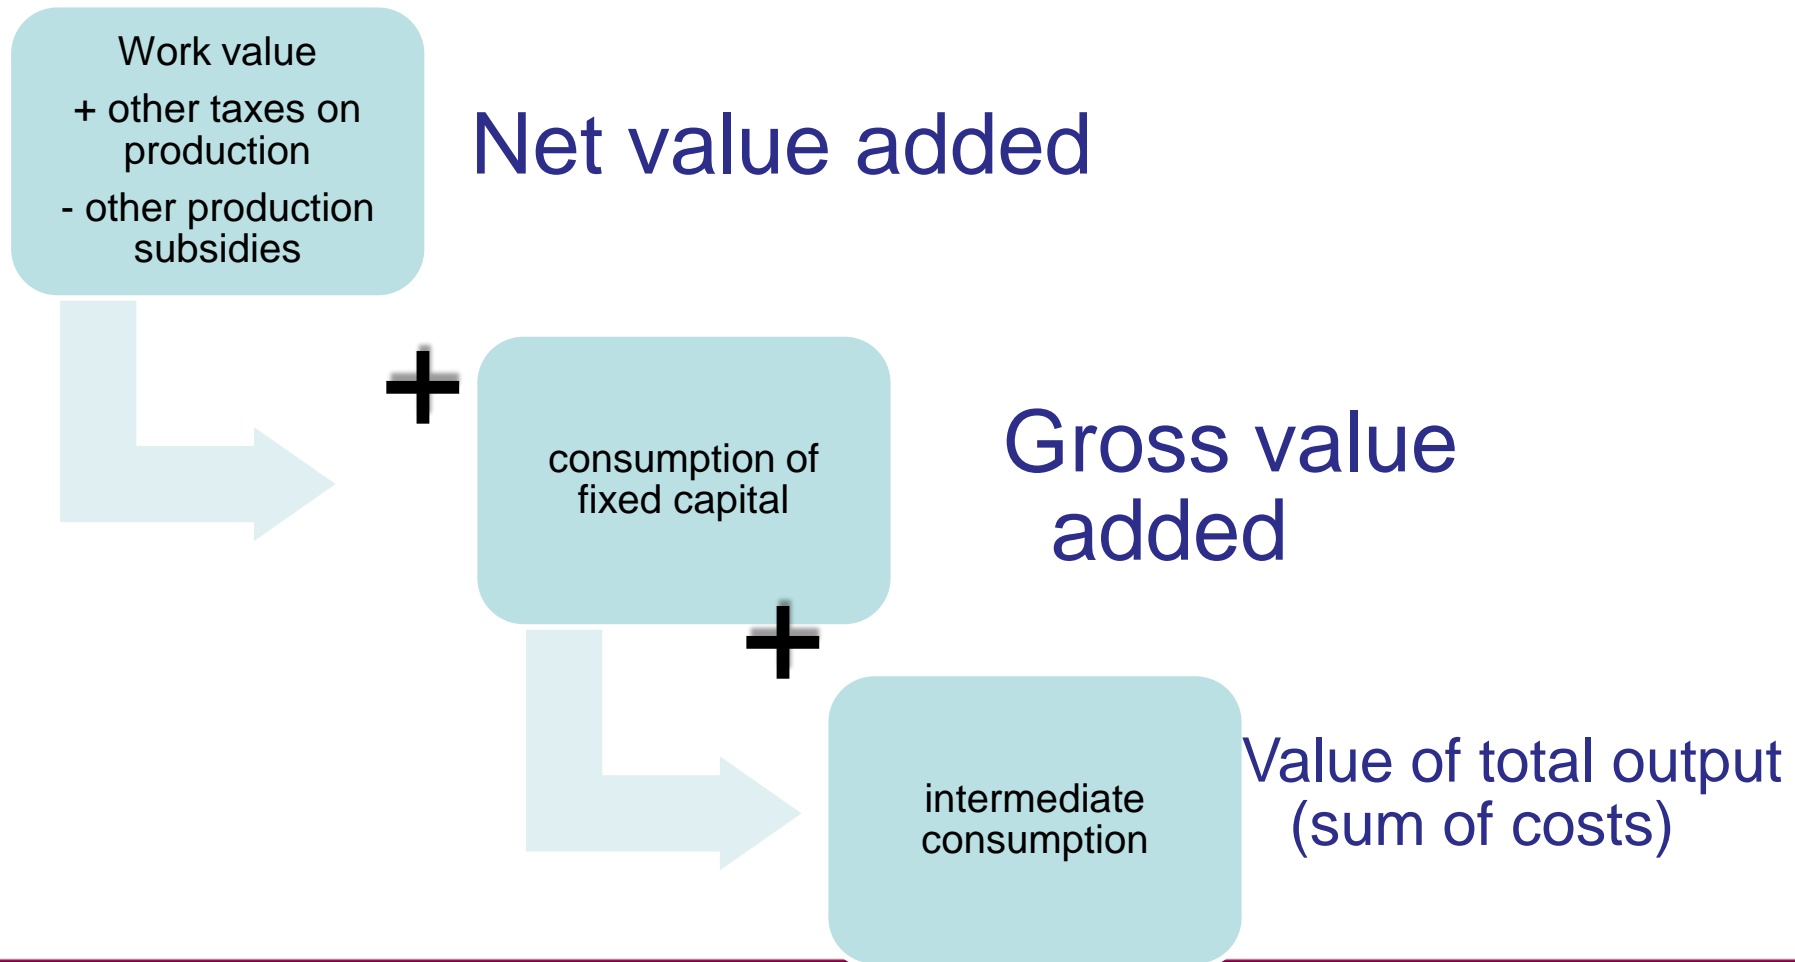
Work value
+ other taxes on production
- other production subsidies

Net value added

+

consumption of fixed capital

Gross value added

+

intermediate consumption

Value of total output (sum of costs)